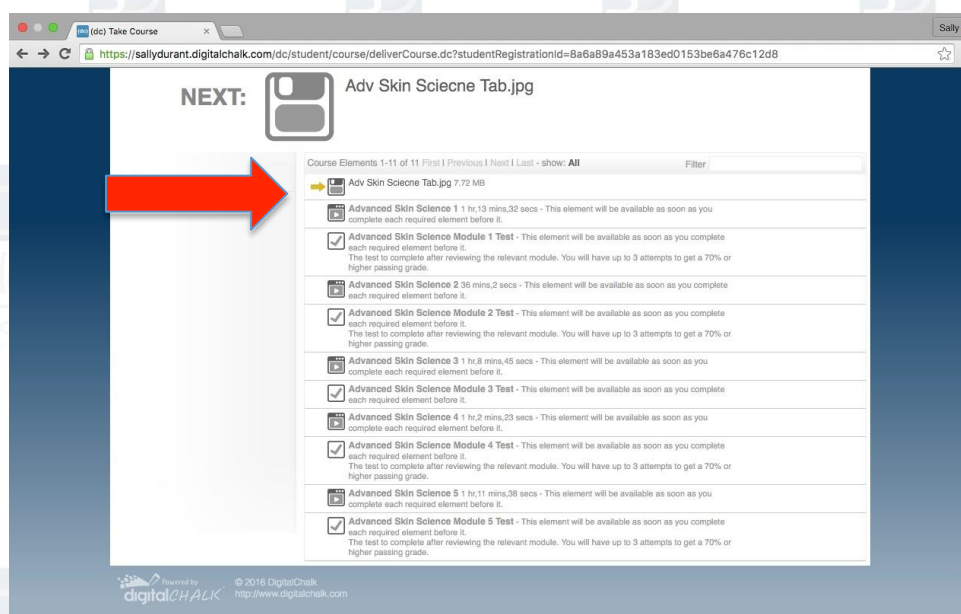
(dc) Take Course ×

Sally

https://sallydurant.digitalchalk.com/dc/student/course/deliverCourse.dc?studentRegistrationId=8a6a89a453a183ed0153be6a476c12d8

NEXT: Adv Skin Sciecne Tab.jpg

Course Elements 1-11 of 11 First | Previous | Next | Last - show: All Filter

Adv Skin Sciecne Tab.jpg 7.72 MB

Advanced Skin Science 1 1 hr,13 mins,32 secs - This element will be available as soon as you complete each required element before it.

Advanced Skin Science Module 1 Test - This element will be available as soon as you complete each required element before it.
The test to complete after reviewing the relevant module. You will have up to 3 attempts to get a 70% or higher passing grade.

Advanced Skin Science 2 36 mins,2 secs - This element will be available as soon as you complete each required element before it.

Advanced Skin Science Module 2 Test - This element will be available as soon as you complete each required element before it.
The test to complete after reviewing the relevant module. You will have up to 3 attempts to get a 70% or higher passing grade.

Advanced Skin Science 3 1 hr,8 mins,45 secs - This element will be available as soon as you complete each required element before it.

Advanced Skin Science Module 3 Test - This element will be available as soon as you complete each required element before it.

Advanced Skin Science 4 1 hr,2 mins,23 secs - This element will be available as soon as you complete each required element before it.

Advanced Skin Science Module 4 Test - This element will be available as soon as you complete each required element before it.
The test to complete after reviewing the relevant module. You will have up to 3 attempts to get a 70% or higher passing grade.

Advanced Skin Science 5 1 hr,11 mins,38 secs - This element will be available as soon as you complete each required element before it.

Advanced Skin Science Module 5 Test - This element will be available as soon as you complete each required element before it.
The test to complete after reviewing the relevant module. You will have up to 3 attempts to get a 70% or higher passing grade.

Powered by digitalCHALK © 2016 DigitalChalk http://www.digitalchalk.com